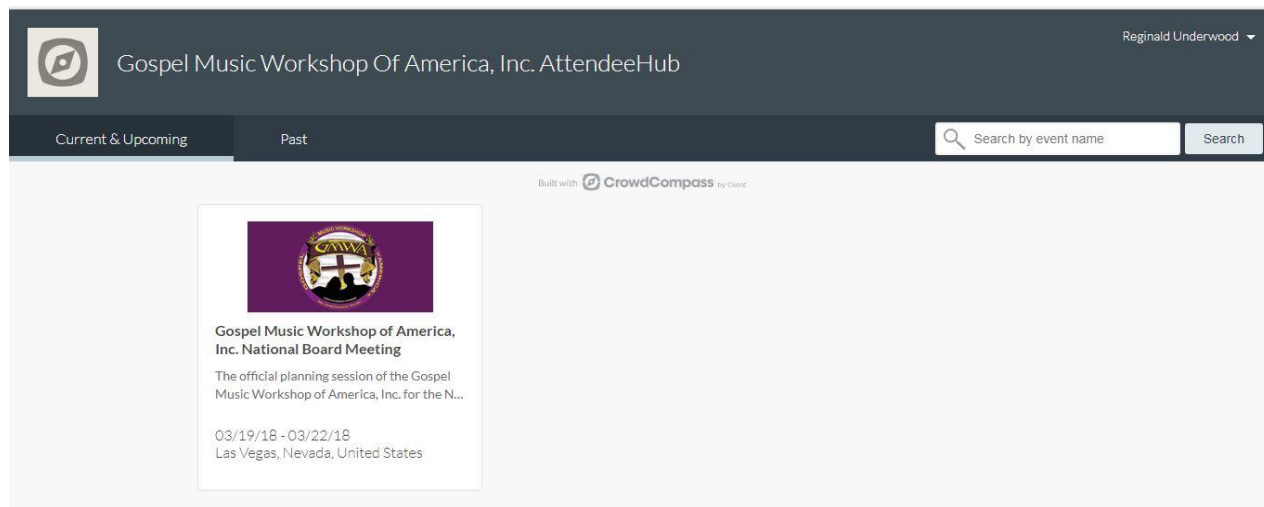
Gospel Music Workshop Of America, Inc. AttendeeHub

Reginald Underwood

Current & Upcoming

Past

Search by event name

Search

Built with CrowdCompass by Cvent

GMWA

Gospel Music Workshop of America, Inc. National Board Meeting

The official planning session of the Gospel Music Workshop of America, Inc. for the N...

03/19/18 - 03/22/18
Las Vegas, Nevada, United States